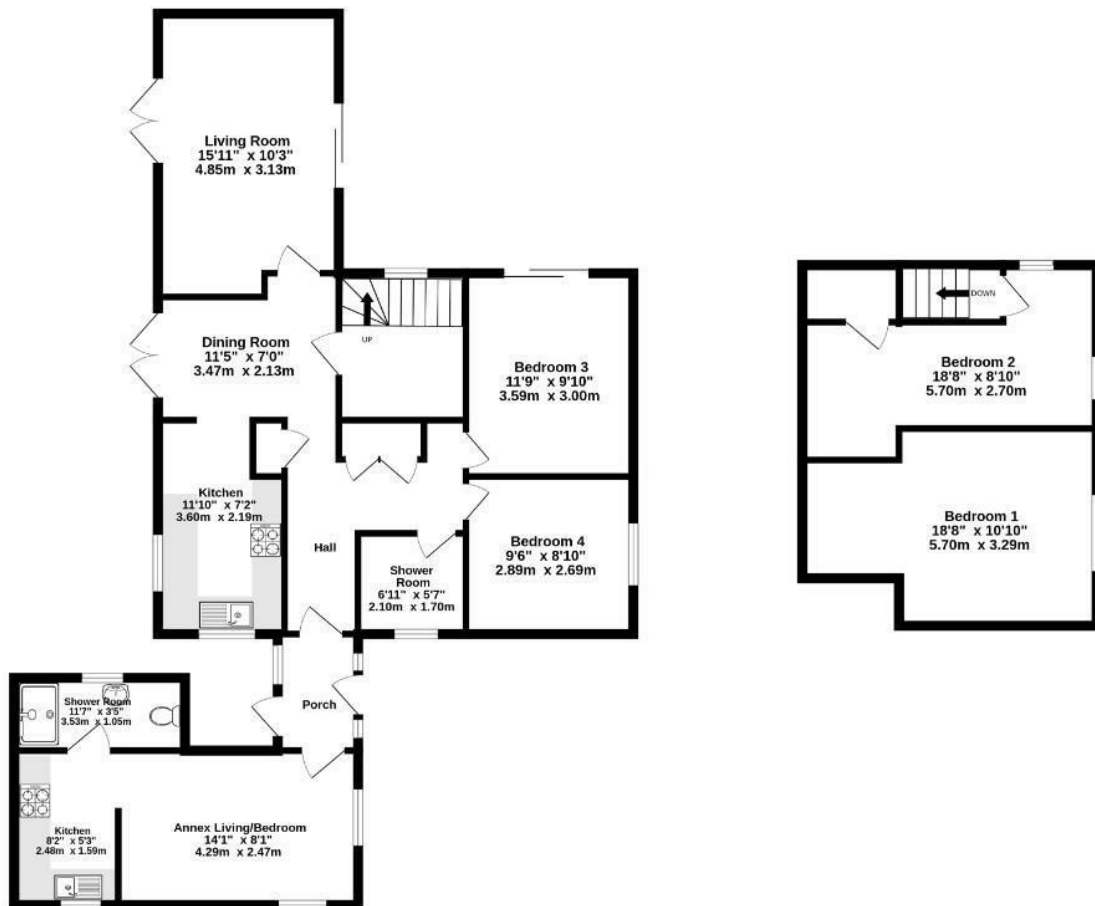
Living Room
15'11" x 10'3"
4.85m x 3.13m

Dining Room
11'5" x 7'0"
3.47m x 2.13m

UP

Bedroom 3
11'9" x 9'10"
3.59m x 3.00m

Kitchen
11'10" x 7'2"
3.60m x 2.19m

Hall

Shower Room
6'11" x 5'7"
2.10m x 1.70m

Bedroom 4
9'6" x 8'10"
2.89m x 2.69m

Shower Room
11'7" x 3'5"
3.53m x 1.05m

Porch

Kitchen
8'2" x 5'3"
2.48m x 1.59m

Annex Living/Bedroom
14'1" x 8'1"
4.29m x 2.47m

DOWN

Bedroom 2
18'8" x 8'10"
5.70m x 2.70m

Bedroom 1
18'8" x 10'10"
5.70m x 3.29m